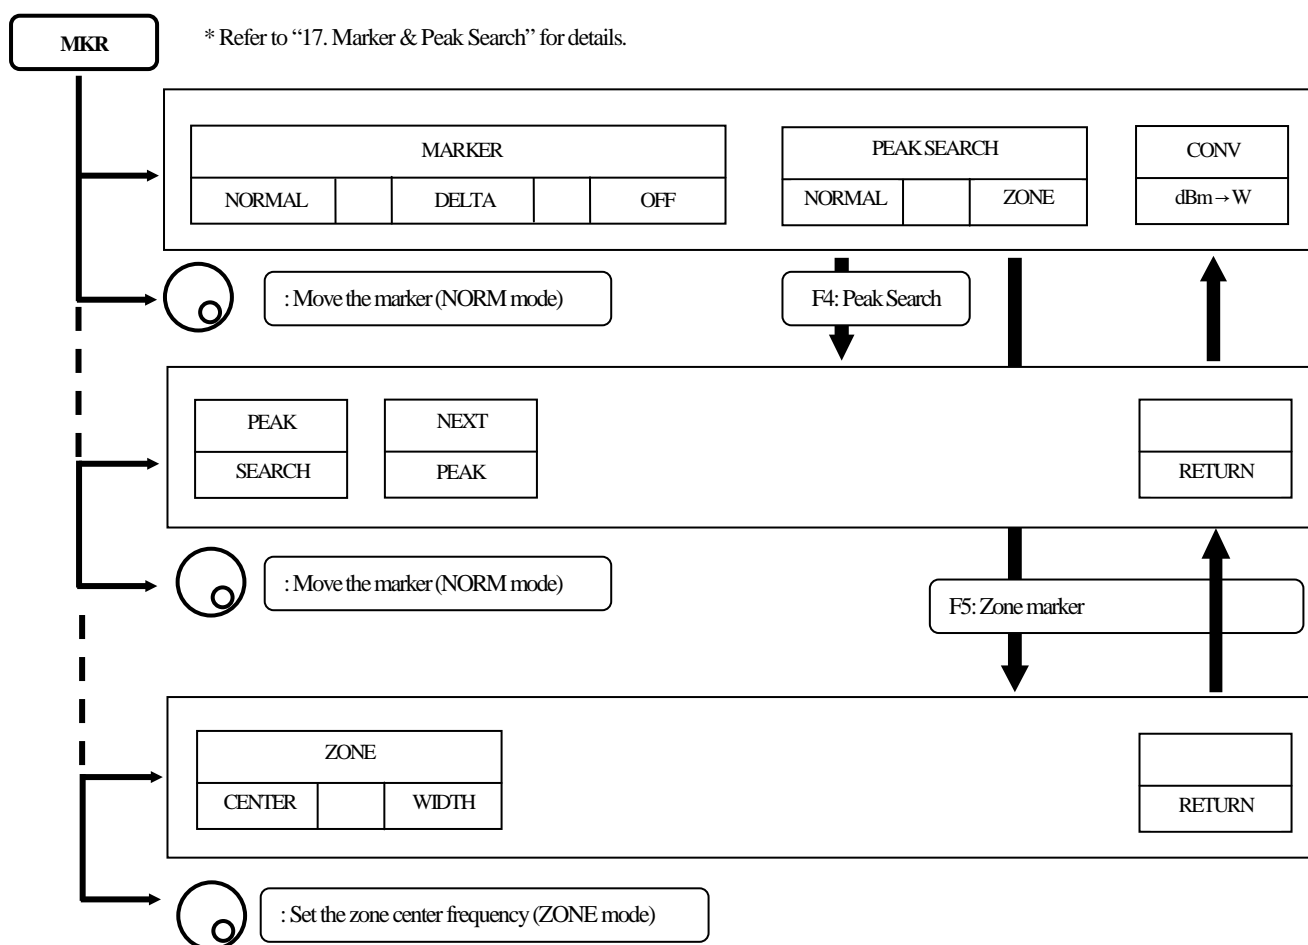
MKR

* Refer to "17. Marker & Peak Search" for details.

MARKER

NORMAL | DELTA | OFF

PEAK SEARCH

NORMAL | ZONE

CONV

dBm→W

: Move the marker (NORM mode)

F4: Peak Search

PEAK
SEARCH

NEXT
PEAK

RETURN

: Move the marker (NORM mode)

F5: Zone marker

ZONE

CENTER | WIDTH

RETURN

: Set the zone center frequency (ZONE mode)